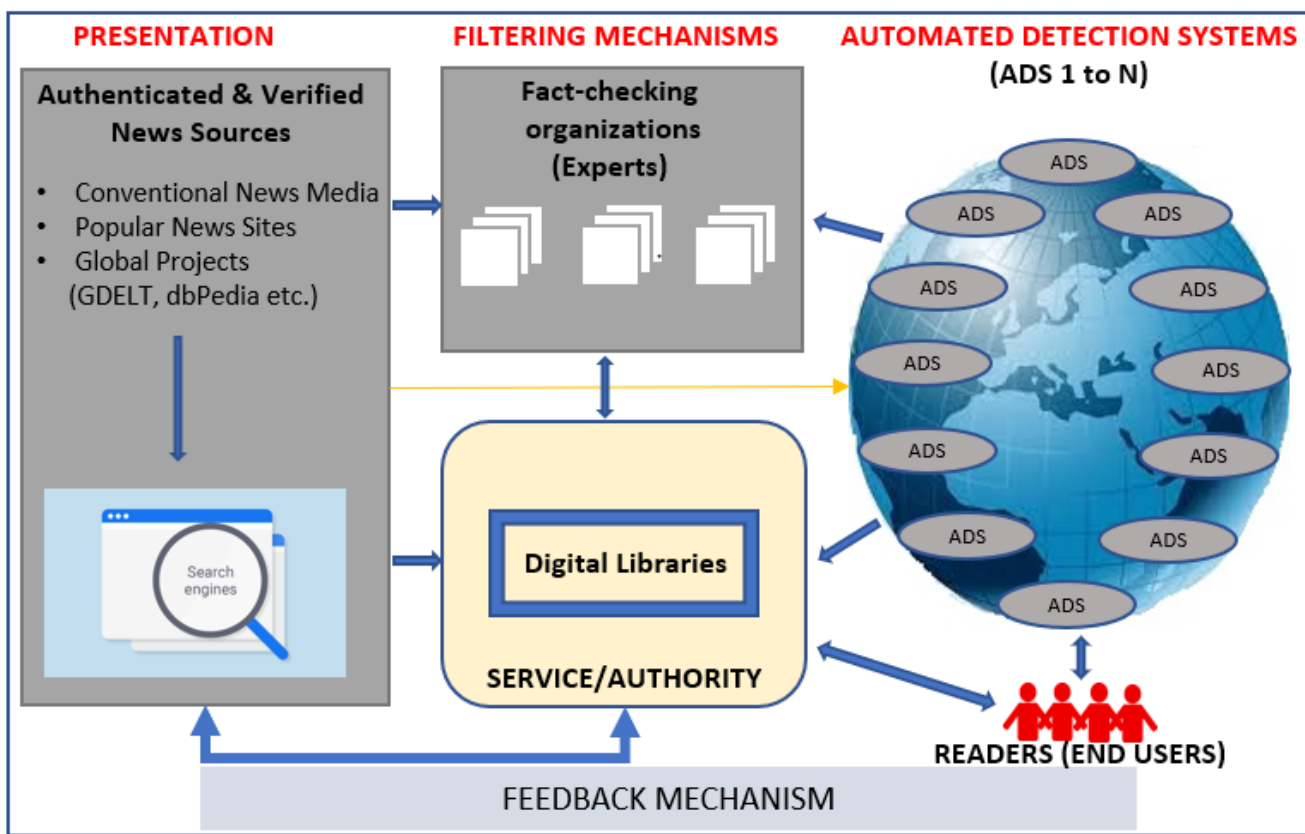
PRESENTATION

FILTERING MECHANISMS

AUTOMATED DETECTION SYSTEMS (ADS 1 to N)

Authenticated & Verified News Sources

- Conventional News Media
- Popular News Sites
- Global Projects (GDELT, dbPedia etc.)

Search engines

Fact-checking organizations (Experts)

Digital Libraries

SERVICE/AUTHORITY

ADS

ADS

ADS

ADS

ADS

ADS

ADS

ADS

ADS

ADS

ADS

ADS

ADS

READERS (END USERS)

FEEDBACK MECHANISM